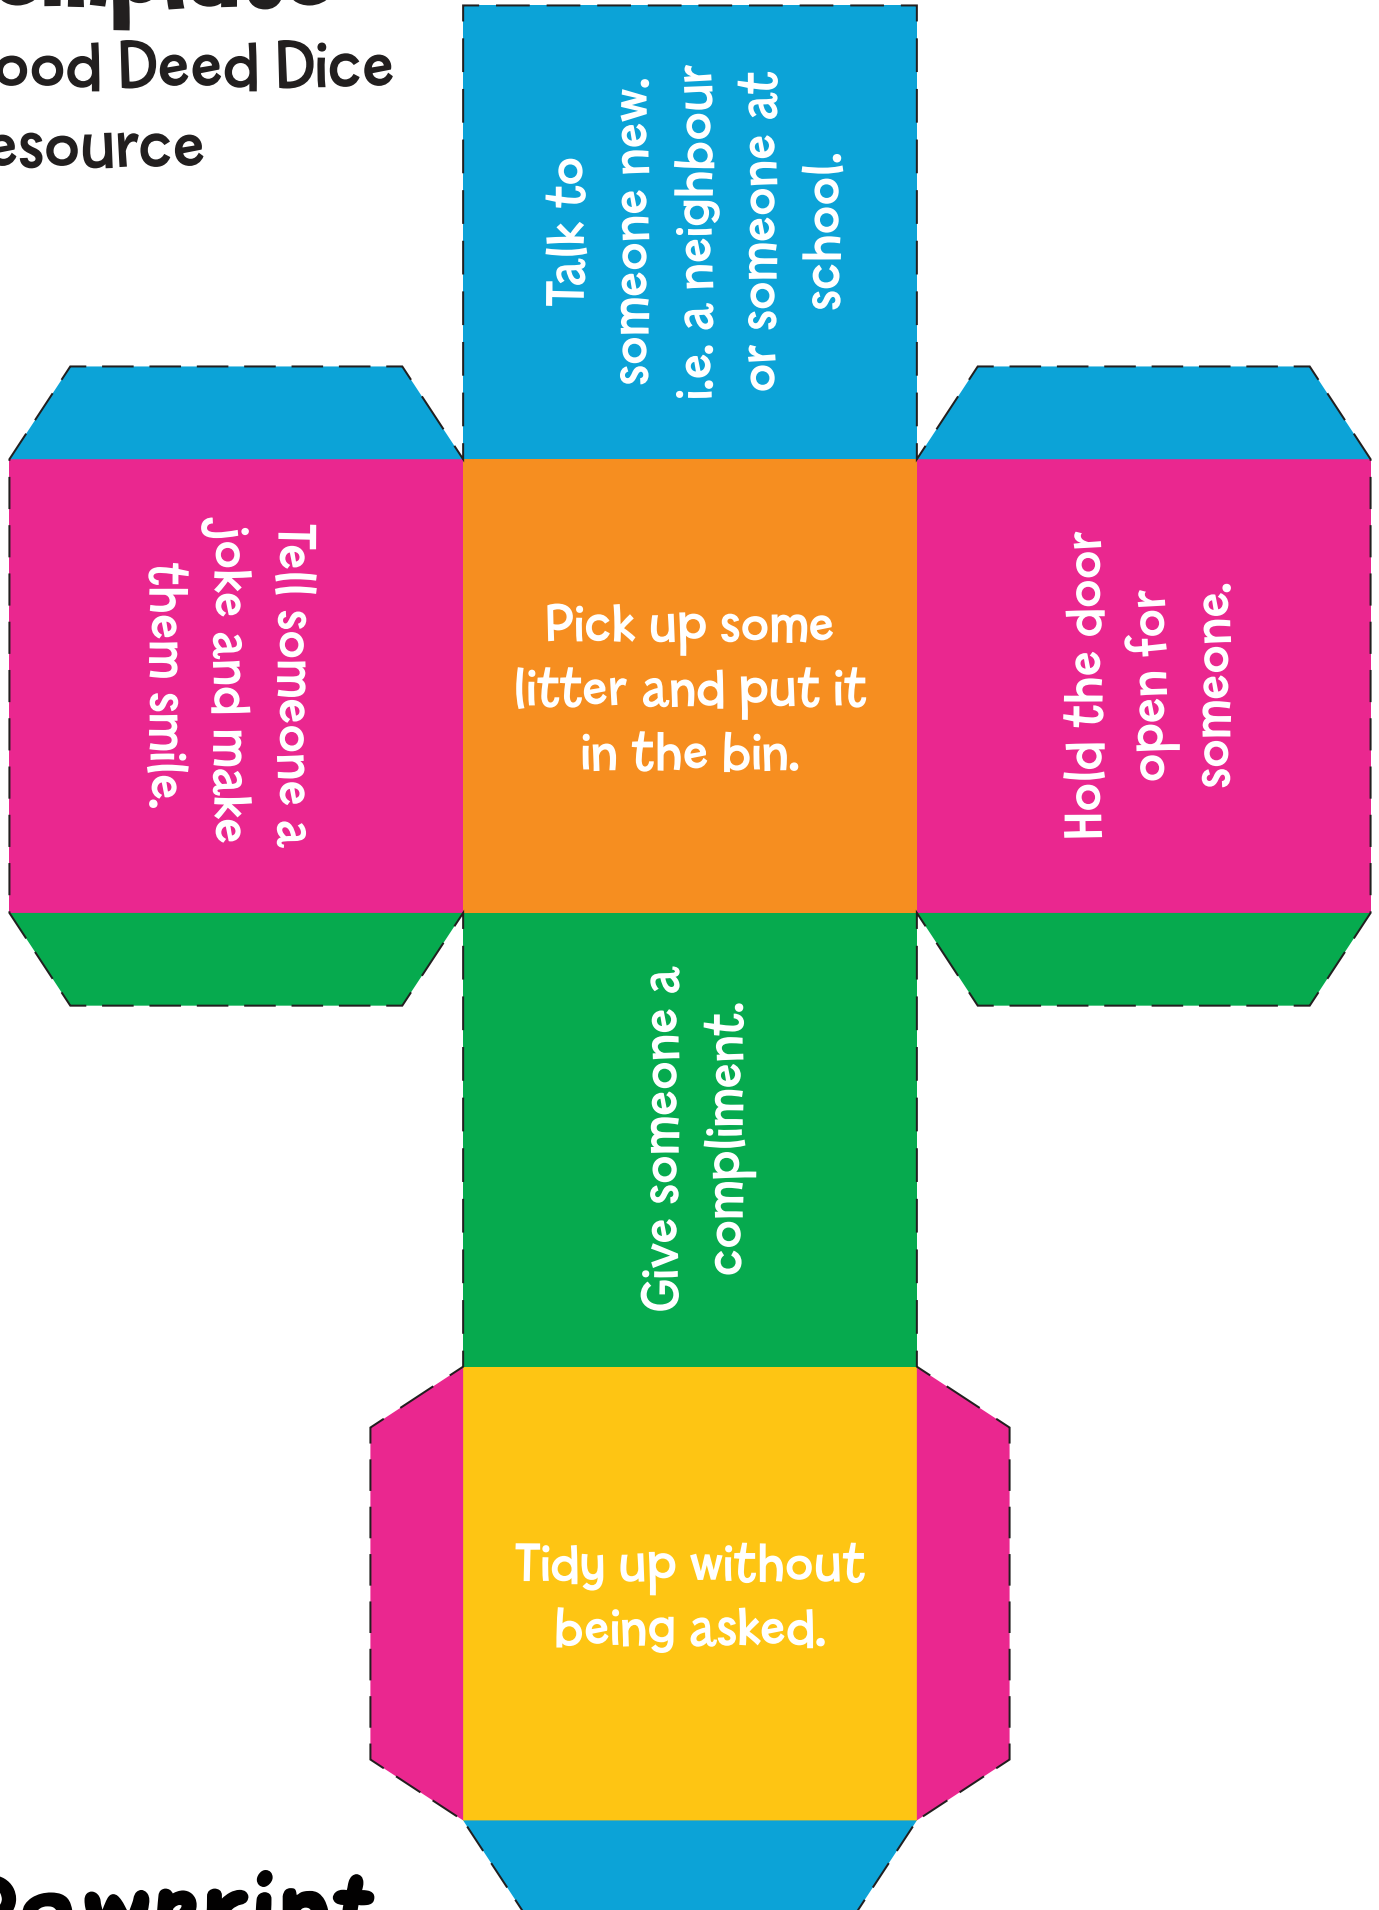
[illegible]mplate
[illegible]ood Deed Dice
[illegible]esource

Talk to someone new. i.e. a neighbour or someone at school.

Tell someone a joke and make them smile.

Pick up some litter and put it in the bin.

Hold the door open for someone.

Give someone a compliment.

Tidy up without being asked.

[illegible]